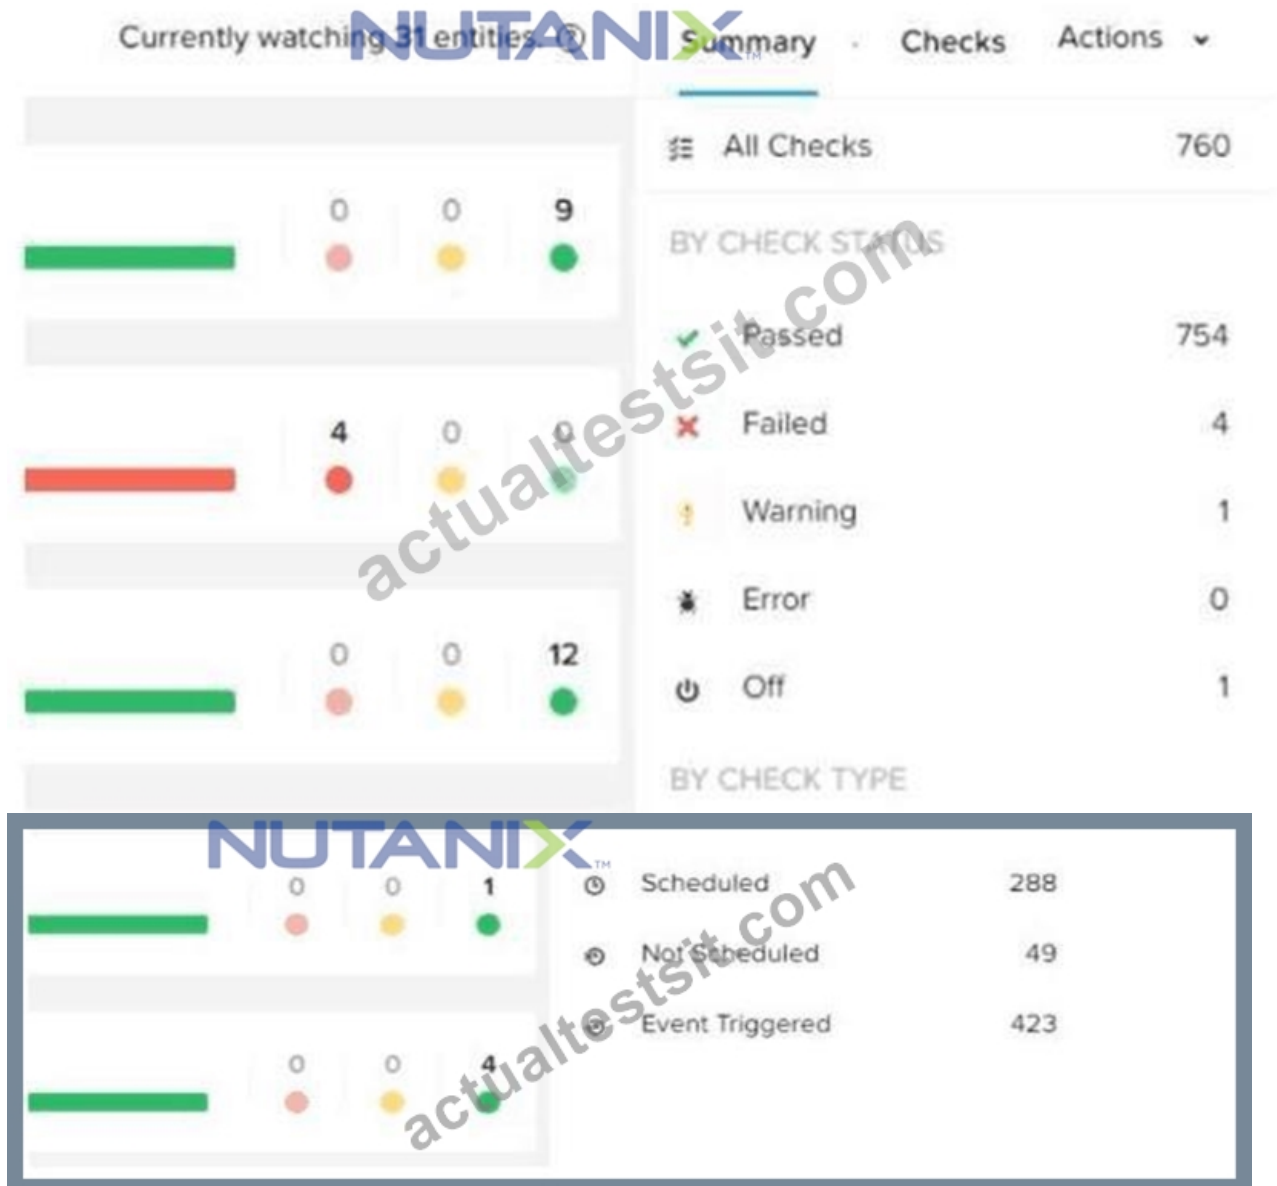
Currently watching 31 entities ⓘ NUTANIX Summary Checks Actions

All Checks 760

BY CHECK STATUS

Passed 754

Failed 4

Warning 1

Error 0

Off 1

BY CHECK TYPE

0 0 9

4 0 0

0 0 12

NUTANIX

0 0 1

0 0 4

Scheduled 288

Not Scheduled 49

Event Triggered 423

actualtestsit.com

actualtestsit.com